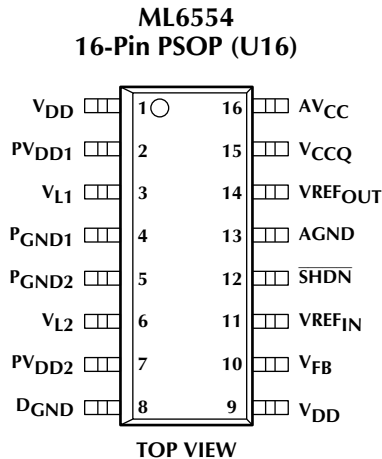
ML6554
16-Pin PSOP (U16)

$V_{DD}$ 1
$PV_{DD1}$ 2
$V_{L1}$ 3
$P_{GND1}$ 4
$P_{GND2}$ 5
$V_{L2}$ 6
$PV_{DD2}$ 7
$D_{GND}$ 8

16 $AV_{CC}$
15 $V_{CCQ}$
14 $VREF_{OUT}$
13 AGND
12 $\overline{SHDN}$
11 $VREF_{IN}$
10 $V_{FB}$
9 $V_{DD}$

TOP VIEW